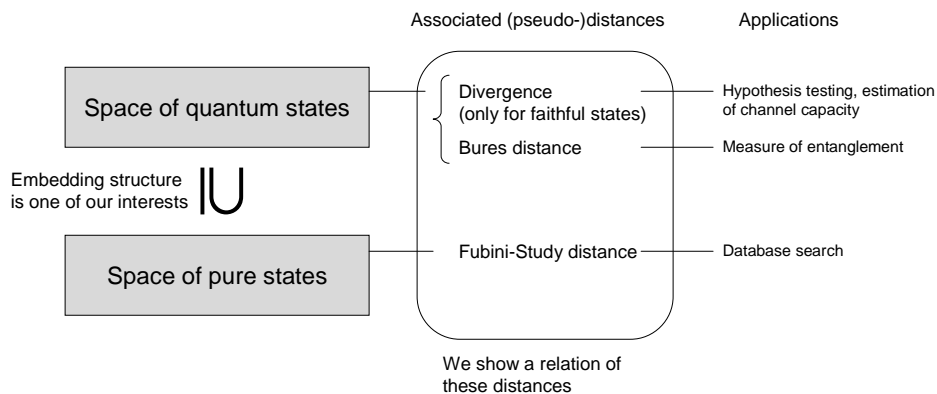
Associated (pseudo-)distances

Applications

Space of quantum states

Divergence (only for faithful states)

Hypothesis testing, estimation of channel capacity

Bures distance

Measure of entanglement

Embedding structure is one of our interests

$\cup$
$|$

Space of pure states

Fubini-Study distance

Database search

We show a relation of these distances